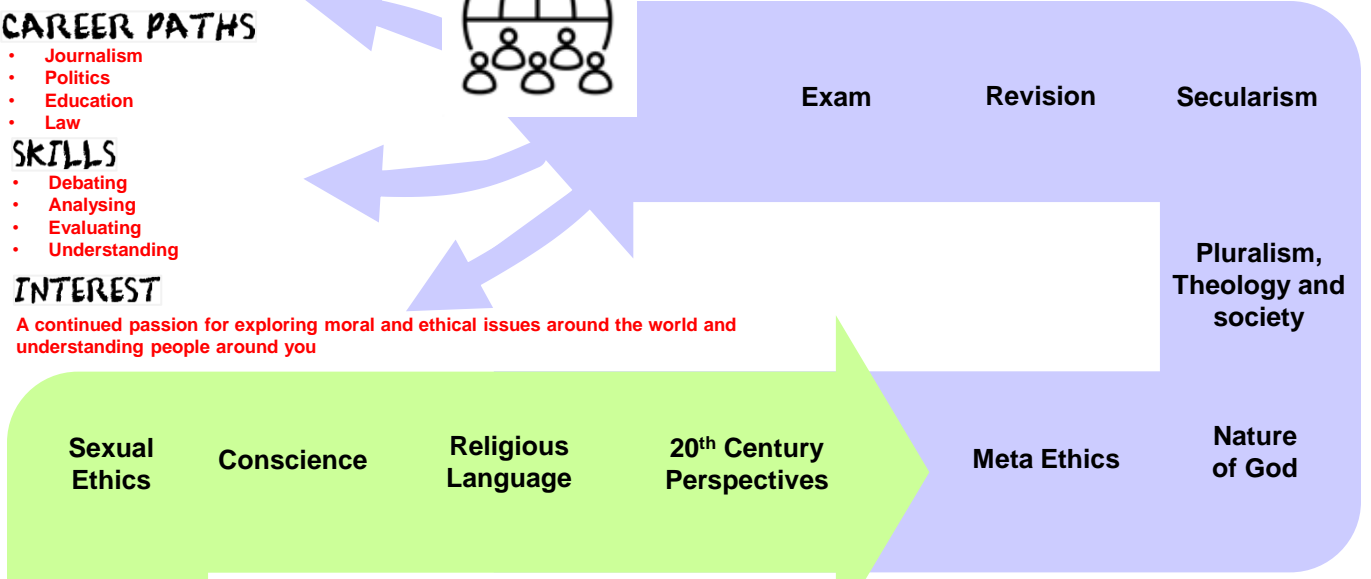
CAREER PATHS
- Journalism
- Politics
- Education
- Law

SKILLS
- Debating
- Analysing
- Evaluating
- Understanding

INTEREST

A continued passion for exploring moral and ethical issues around the world and understanding people around you

Exam

Revision

Secularism

Pluralism, Theology and society

Nature of God

Meta Ethics

Sexual Ethics

Conscience

Religious Language

20$^{th}$ Century Perspectives